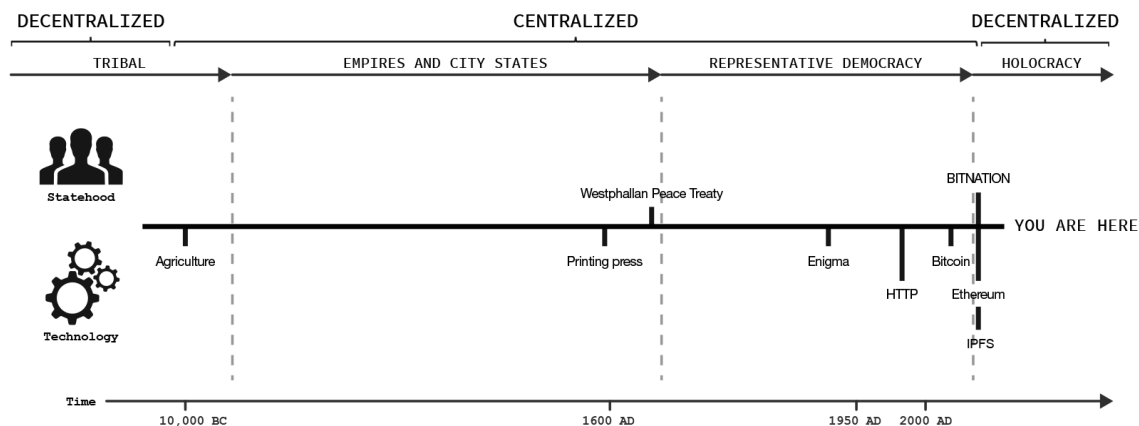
DECENTRALIZED

CENTRALIZED

DECENTRALIZED

TRIBAL

EMPIRES AND CITY STATES

REPRESENTATIVE DEMOCRACY

HOLOCRACY

Statehood

Westphallan Peace Treaty

BITNATION

YOU ARE HERE

Agriculture

Printing press

Enigma

HTTP

Bitcoin

Ethereum

IPFS

Technology

Time

10,000 BC

1600 AD

1950 AD

2000 AD